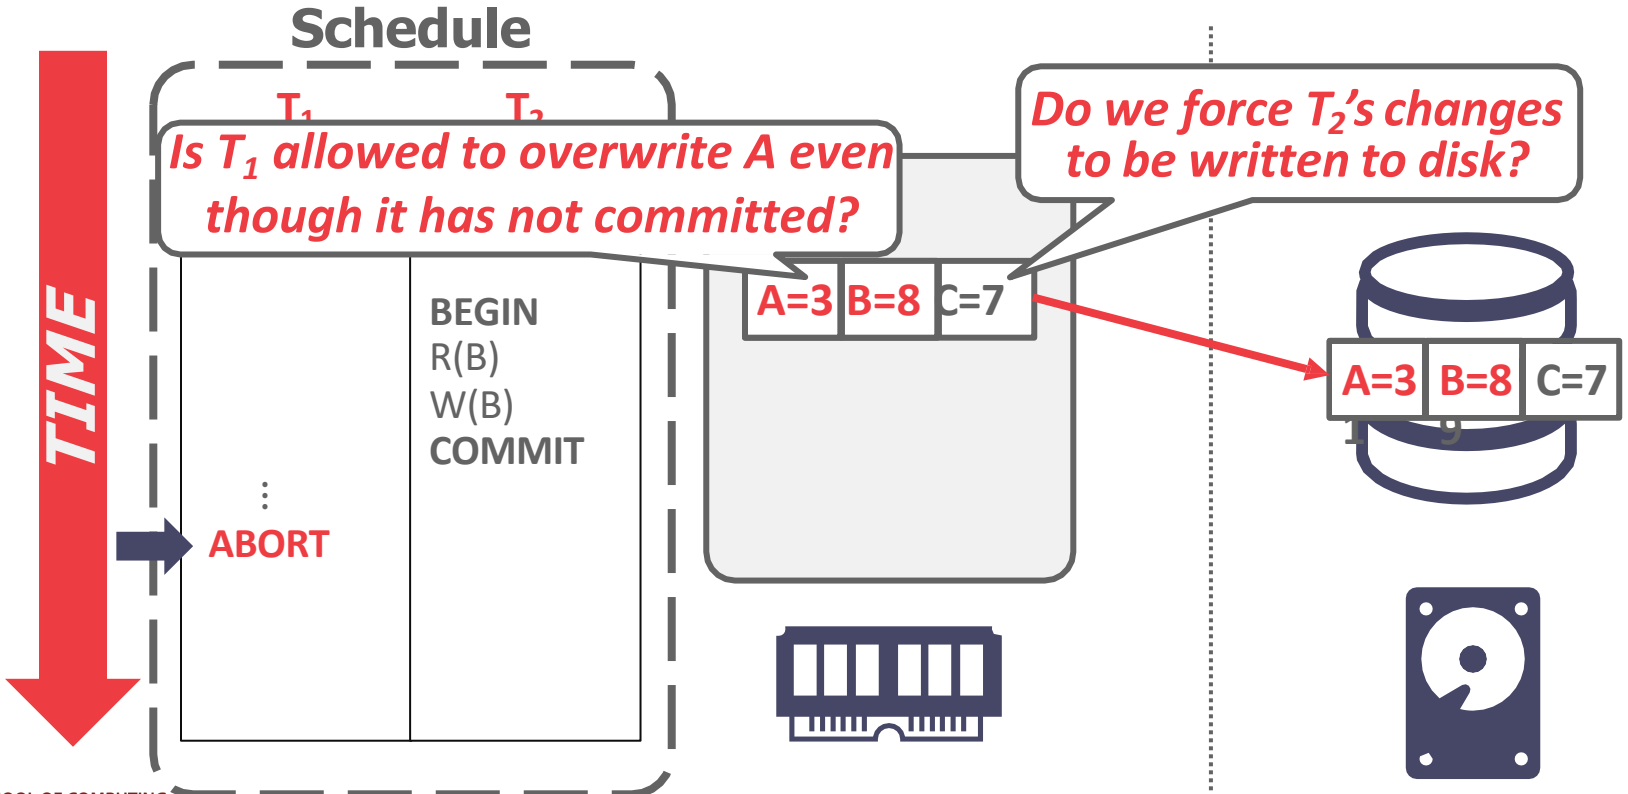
Schedule

TIME

$T_1$

$T_2$

Is $T_1$ allowed to overwrite A even though it has not committed?

BEGIN
R(B)
W(B)
COMMIT

⋮
ABORT

A=3 B=8 C=7

Do we force $T_2$'s changes to be written to disk?

A=3 B=8 C=7

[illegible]